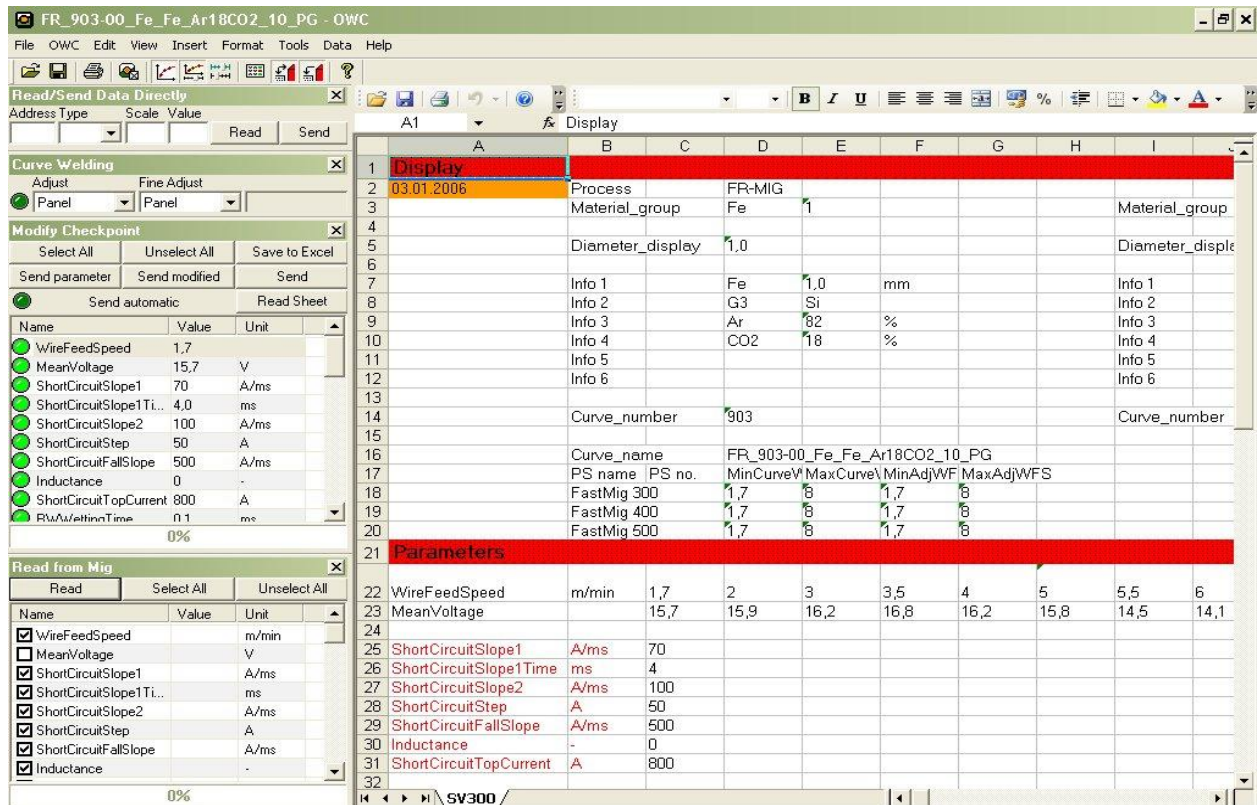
FR_903-00_Fe_Fe_Ar18CO2_10_PG - OWC

File OWC Edit View Insert Format Tools Data Help

Read/Send Data Directly
Address Type Scale Value
Read Send

Curve Welding
Adjust Fine Adjust
Panel Panel

Modify Checkpoint
Select All Unselect All Save to Excel
Send parameter Send modified Send
Send automatic Read Sheet

| Name | Value | Unit |
|---|---|---|
| WireFeedSpeed | 1,7 | |
| MeanVoltage | 15,7 | V |
| ShortCircuitSlope1 | 70 | A/ms |
| ShortCircuitSlope1Ti... | 4,0 | ms |
| ShortCircuitSlope2 | 100 | A/ms |
| ShortCircuitStep | 50 | A |
| ShortCircuitFallSlope | 500 | A/ms |
| Inductance | 0 | - |
| ShortCircuitTopCurrent | 800 | A |
| BWWettingTime | 0,1 | ms |

0%

Read from Mig
Read Select All Unselect All

| Name | Value | Unit |
|---|---|---|
| ☑ WireFeedSpeed | | m/min |
| ☐ MeanVoltage | | V |
| ☑ ShortCircuitSlope1 | | A/ms |
| ☑ ShortCircuitSlope1Ti... | | ms |
| ☑ ShortCircuitSlope2 | | A/ms |
| ☑ ShortCircuitStep | | A |
| ☑ ShortCircuitFallSlope | | A/ms |
| ☑ Inductance | | - |

0%

A1 fx Display

| | A | B | C | D | E | F | G | H | I | |
|---|---|---|---|---|---|---|---|---|---|---|
| 1 | Display | | | | | | | | | |
| 2 | 03.01.2006 | Process | | FR-MIG | | | | | | |
| 3 | | Material_group | | Fe | 1 | | | | Material_group | |
| 4 | | | | | | | | | | |
| 5 | | Diameter_display | | 1,0 | | | | | Diameter_displa | |
| 6 | | | | | | | | | | |
| 7 | | Info 1 | | Fe | 1,0 | mm | | | Info 1 | |
| 8 | | Info 2 | | G3 | Si | | | | Info 2 | |
| 9 | | Info 3 | | Ar | 82 | % | | | Info 3 | |
| 10 | | Info 4 | | CO2 | 18 | % | | | Info 4 | |
| 11 | | Info 5 | | | | | | | Info 5 | |
| 12 | | Info 6 | | | | | | | Info 6 | |
| 13 | | | | | | | | | | |
| 14 | | Curve_number | | 903 | | | | | Curve_number | |
| 15 | | | | | | | | | | |
| 16 | | Curve_name | | FR_903-00_Fe_Fe_Ar18CO2_10_PG | | | | | | |
| 17 | | PS name | PS no. | MinCurveV | MaxCurve\ | MinAdjWF | MaxAdjWFS | | | |
| 18 | | FastMig 300 | | 1,7 | 8 | 1,7 | 8 | | | |
| 19 | | FastMig 400 | | 1,7 | 8 | 1,7 | 8 | | | |
| 20 | | FastMig 500 | | 1,7 | 8 | 1,7 | 8 | | | |
| 21 | Parameters | | | | | | | | | |
| 22 | WireFeedSpeed | m/min | 1,7 | 2 | 3 | 3,5 | 4 | 5 | 5,5 | 6 |
| 23 | MeanVoltage | | 15,7 | 15,9 | 16,2 | 16,8 | 16,2 | 15,8 | 14,5 | 14,1 |
| 24 | | | | | | | | | | |
| 25 | ShortCircuitSlope1 | A/ms | 70 | | | | | | | |
| 26 | ShortCircuitSlope1Time | ms | 4 | | | | | | | |
| 27 | ShortCircuitSlope2 | A/ms | 100 | | | | | | | |
| 28 | ShortCircuitStep | A | 50 | | | | | | | |
| 29 | ShortCircuitFallSlope | A/ms | 500 | | | | | | | |
| 30 | Inductance | - | 0 | | | | | | | |
| 31 | ShortCircuitTopCurrent | A | 800 | | | | | | | |
| 32 | | | | | | | | | | |

SV300